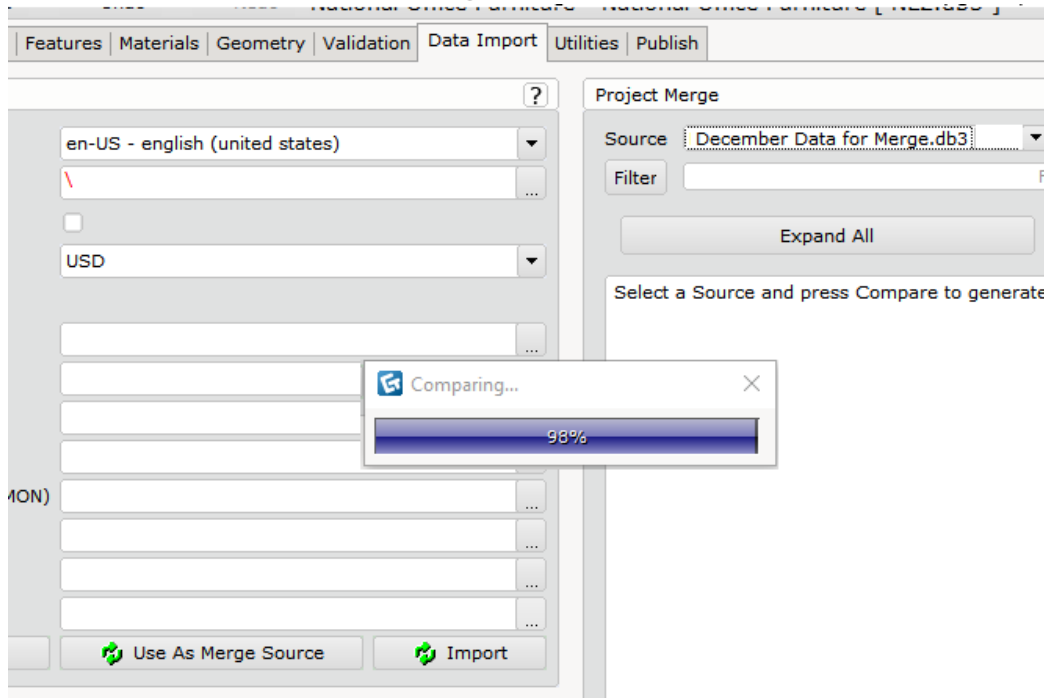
National Office Furniture - National Office Furniture [ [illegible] ]

Features | Materials | Geometry | Validation | Data Import | Utilities | Publish

?

en-US - english (united states)

\

...

USD

...

MON)

...

...

...

...

Use As Merge Source

Import

Project Merge

Source December Data for Merge.db3

Filter

Expand All

Select a Source and press Compare to generate

Comparing...

98%